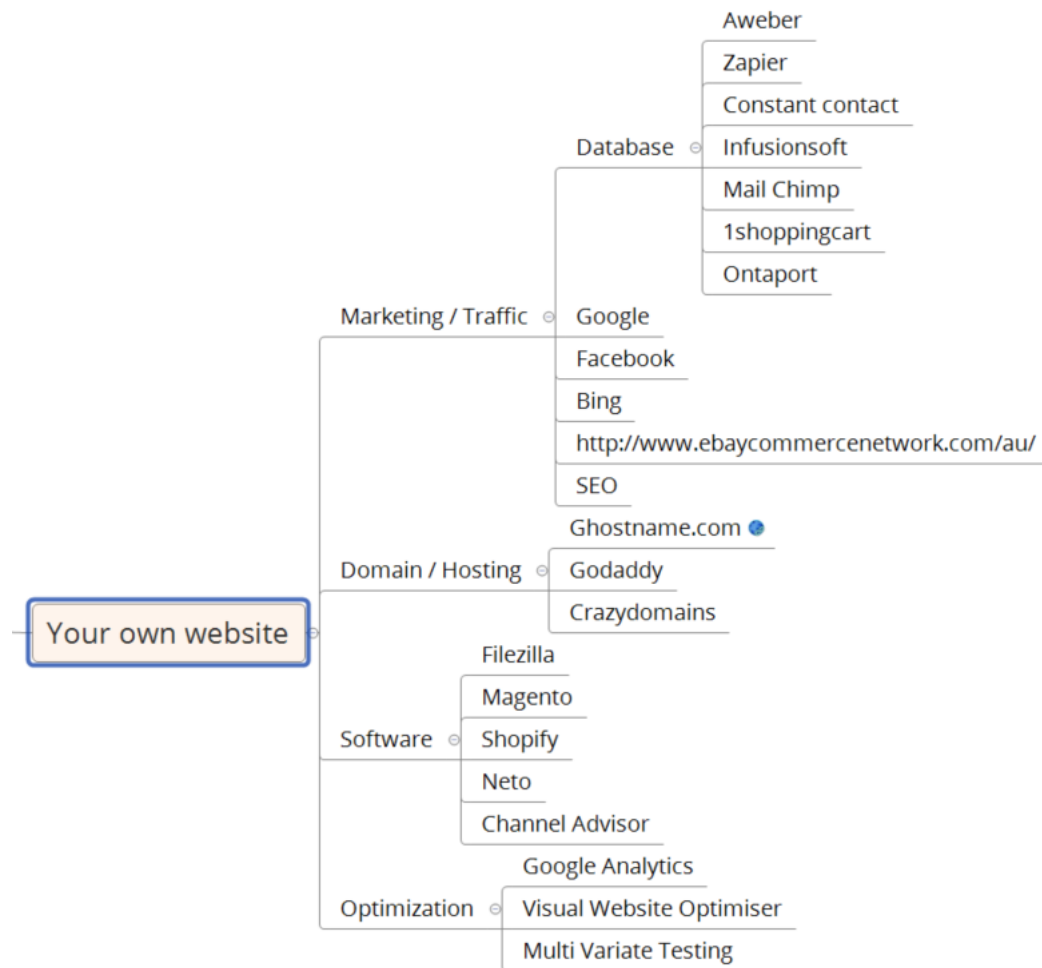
Your own website

Marketing / Traffic

Database

Aweber

Zapier

Constant contact

Infusionsoft

Mail Chimp

1shoppingcart

Ontaport

Google

Facebook

Bing

http://www.ebaycommercenetwork.com/au/

SEO

Domain / Hosting

Ghostname.com

Godaddy

Crazydomains

Software

Filezilla

Magento

Shopify

Neto

Channel Advisor

Optimization

Google Analytics

Visual Website Optimiser

Multi Variate Testing